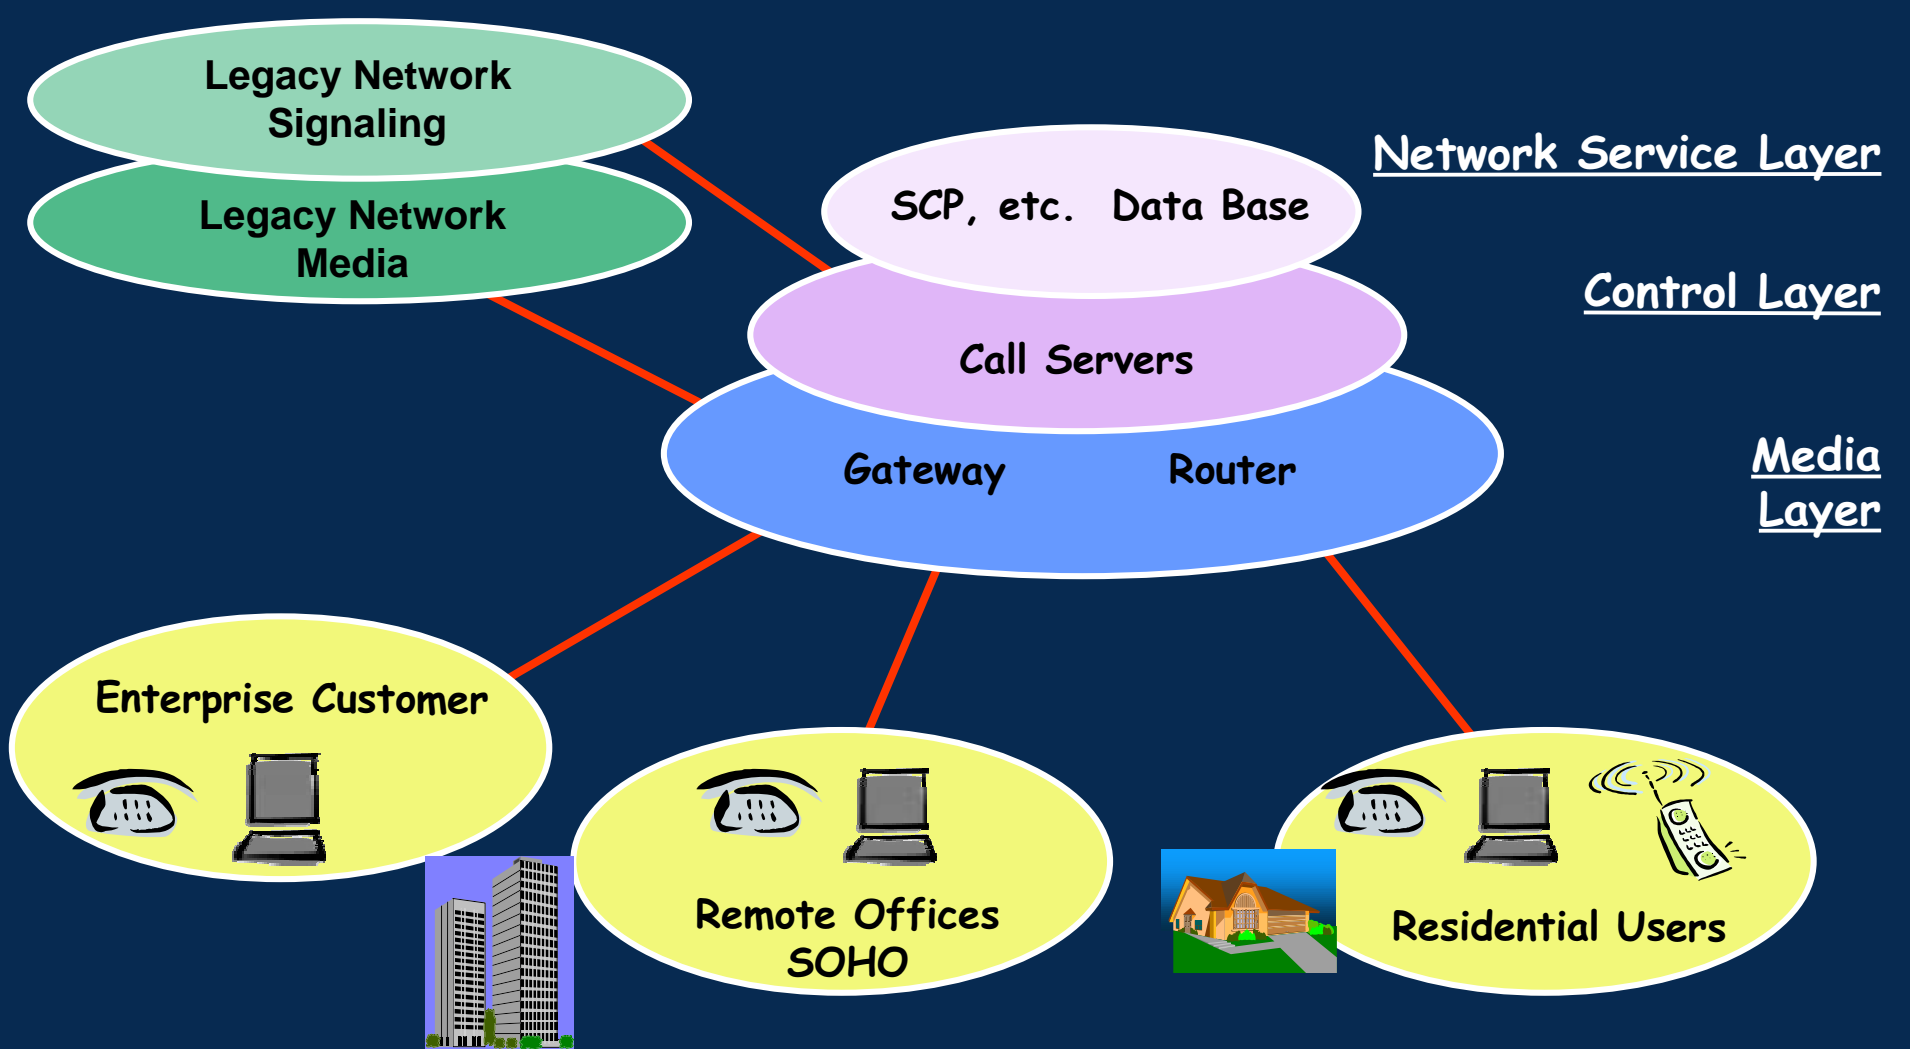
Legacy Network Signaling

Legacy Network Media

Network Service Layer

SCP, etc. Data Base

Control Layer

Call Servers

Gateway Router

Media Layer

Enterprise Customer

Remote Offices SOHO

Residential Users